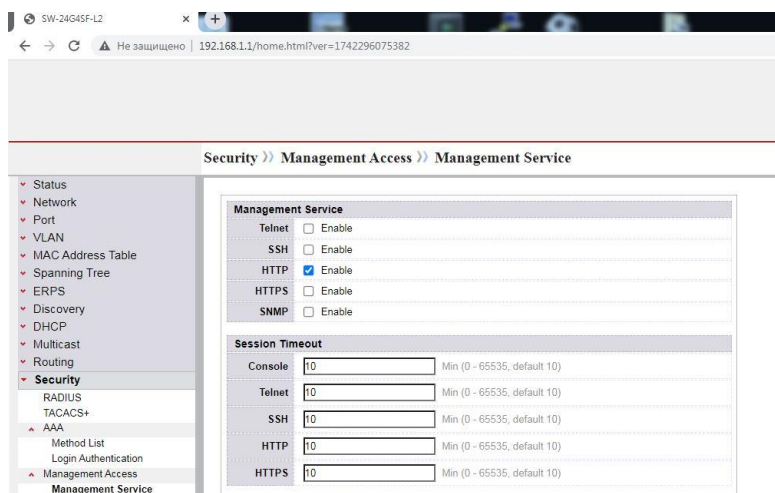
SW-24G4SF-L2

Не защищено | 192.168.1.1/home.html?ver=1742296075382

Security » Management Access » Management Service

Status
Network
Port
VLAN
MAC Address Table
Spanning Tree
ERPS
Discovery
DHCP
Multicast
Routing
Security
RADIUS
TACACS+
AAA
Method List
Login Authentication
Management Access
Management Service

Management Service

| | |
|---|---|
| Telnet | Enable |
| SSH | Enable |
| HTTP | Enable |
| HTTPS | Enable |
| SNMP | Enable |

Session Timeout

| | | |
|---|---|---|
| Console | 10 | Min (0 - 65535, default 10) |
| Telnet | 10 | Min (0 - 65535, default 10) |
| SSH | 10 | Min (0 - 65535, default 10) |
| HTTP | 10 | Min (0 - 65535, default 10) |
| HTTPS | 10 | Min (0 - 65535, default 10) |